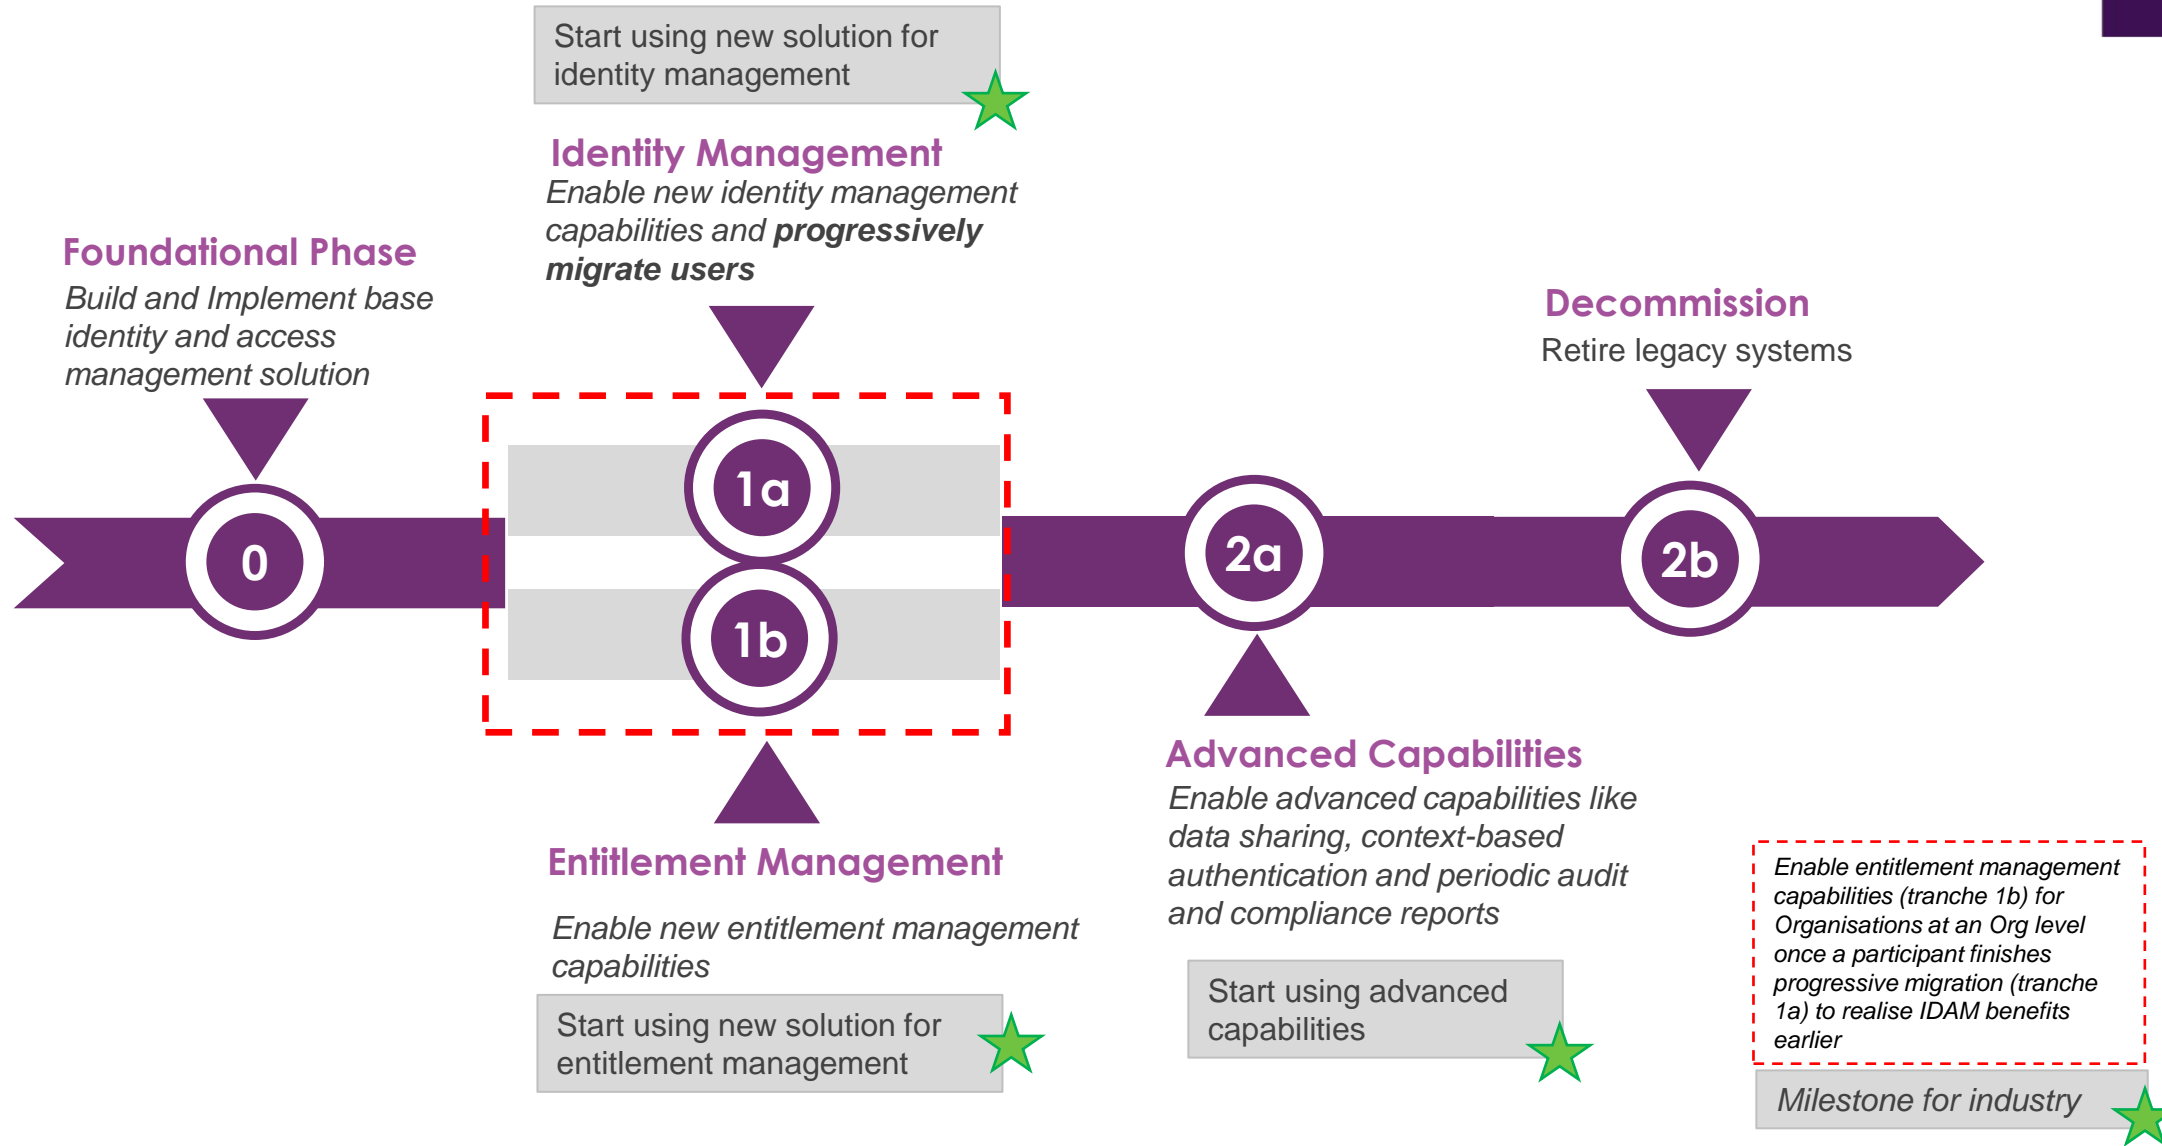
Start using new solution for identity management

Identity Management

Enable new identity management capabilities and **progressively migrate users**

Foundational Phase

Build and Implement base identity and access management solution

Decommission

Retire legacy systems

0

1a

1b

2a

2b

Advanced Capabilities

Enable advanced capabilities like data sharing, context-based authentication and periodic audit and compliance reports

Entitlement Management

Enable new entitlement management capabilities

Start using new solution for entitlement management

Start using advanced capabilities

Enable entitlement management capabilities (tranche 1b) for Organisations at an Org level once a participant finishes progressive migration (tranche 1a) to realise IDAM benefits earlier

Milestone for industry